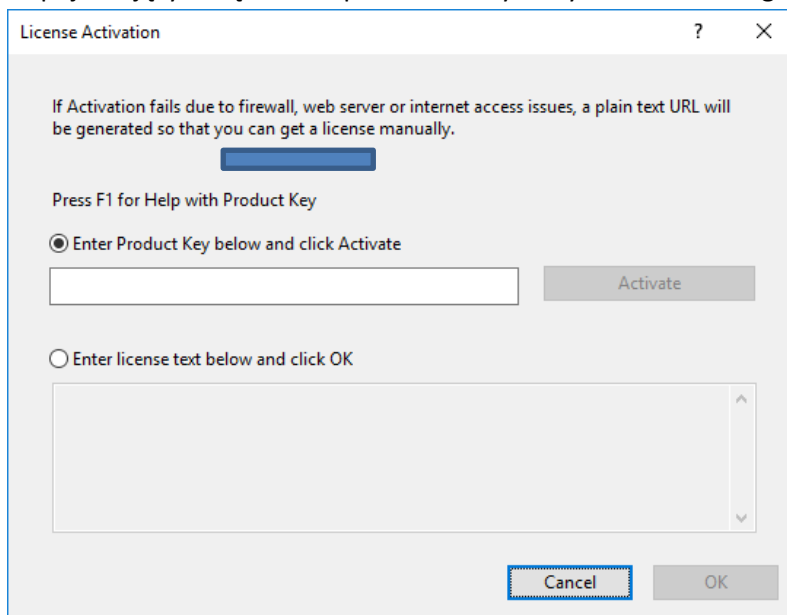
License Activation

?

X

If Activation fails due to firewall, web server or internet access issues, a plain text URL will be generated so that you can get a license manually.

Press F1 for Help with Product Key

Enter Product Key below and click Activate

Activate

Enter license text below and click OK

Cancel

OK